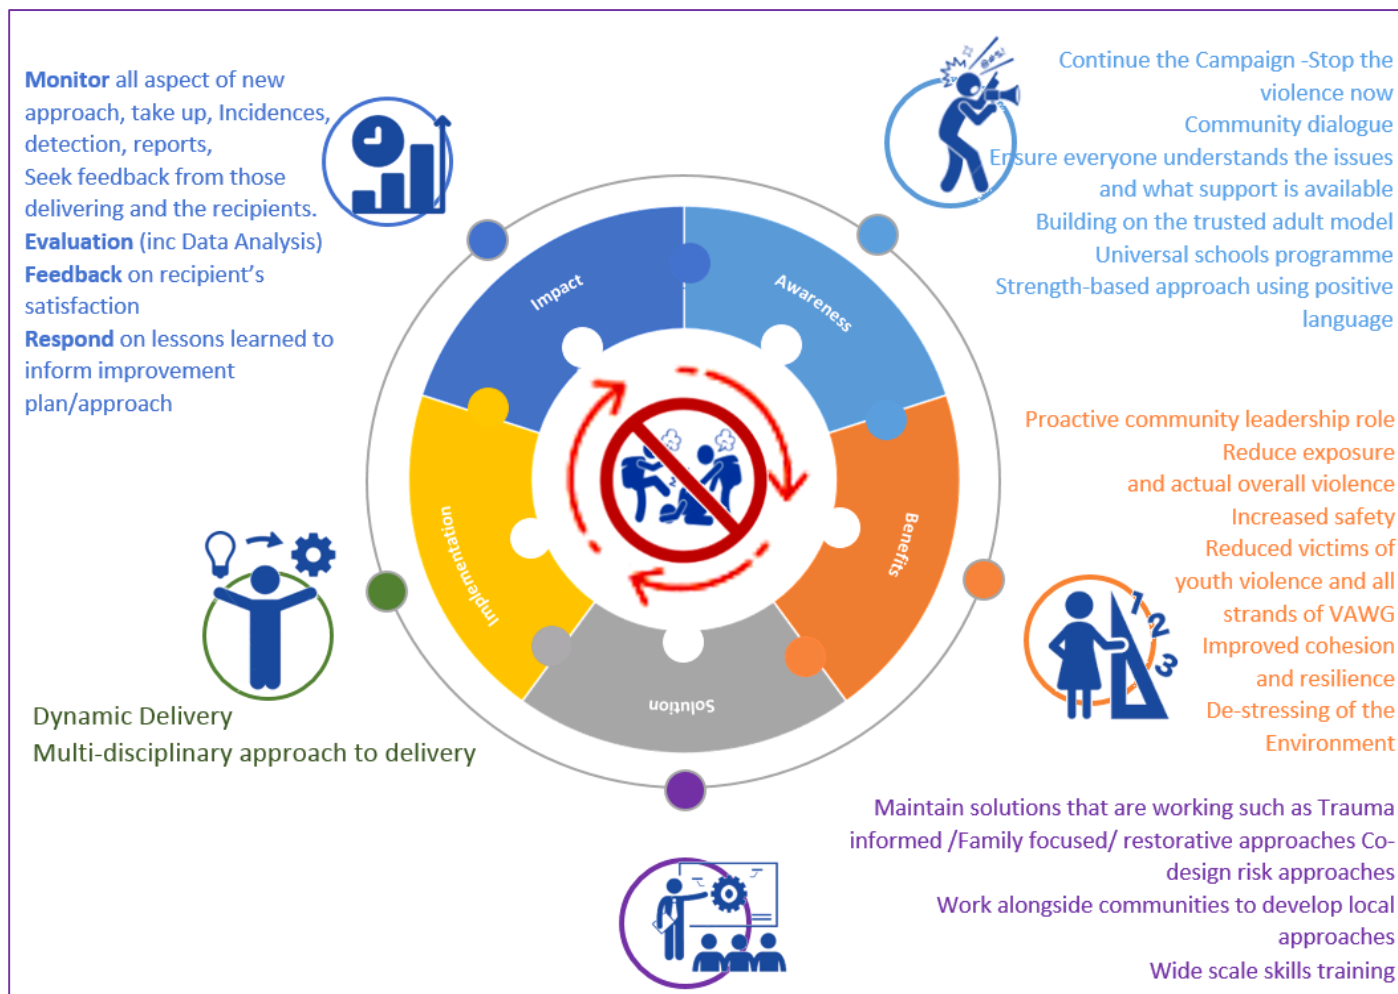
**Monitor** all aspect of new approach, take up, Incidences, detection, reports,
Seek feedback from those delivering and the recipients.
**Evaluation** (inc Data Analysis)
**Feedback** on recipient's satisfaction
**Respond** on lessons learned to inform improvement plan/approach

Continue the Campaign -Stop the violence now
Community dialogue
Ensure everyone understands the issues and what support is available
Building on the trusted adult model
Universal schools programme
Strength-based approach using positive language

Impact
Awareness
Benefits
Solution
Implementation

Proactive community leadership role
Reduce exposure and actual overall violence
Increased safety
Reduced victims of youth violence and all strands of VAWG
Improved cohesion and resilience
De-stressing of the Environment

Dynamic Delivery
Multi-disciplinary approach to delivery

Maintain solutions that are working such as Trauma informed /Family focused/ restorative approaches Co-design risk approaches
Work alongside communities to develop local approaches
Wide scale skills training